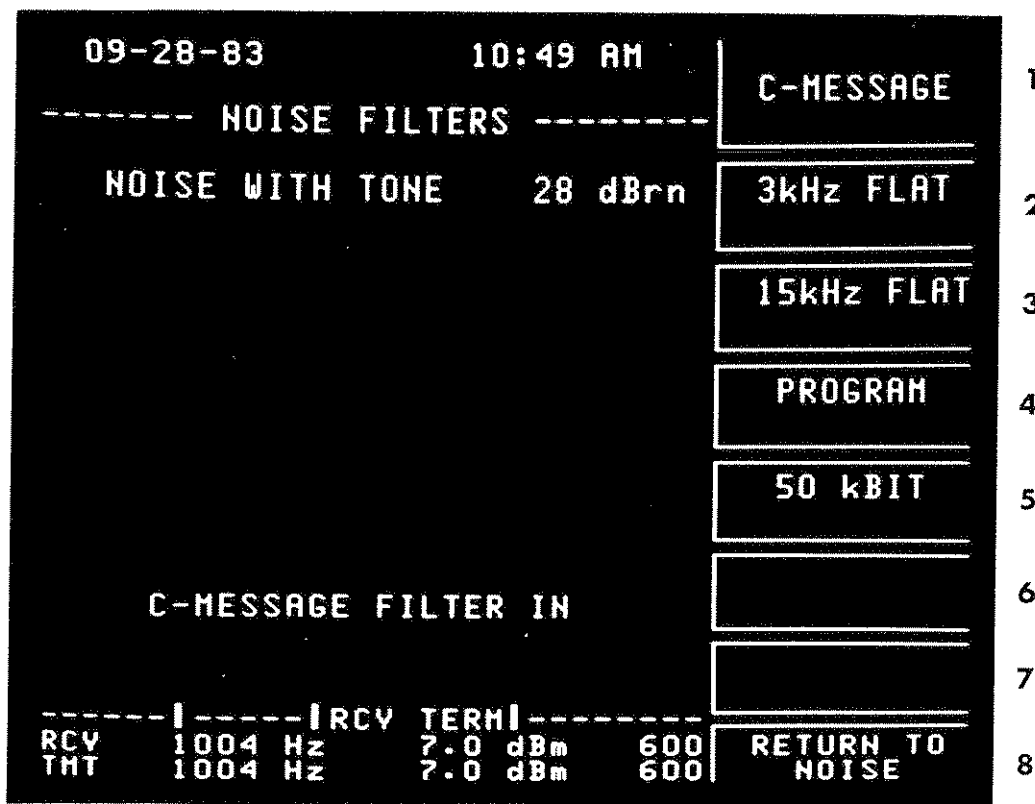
09-28-83 10:49 AM

------- NOISE FILTERS --------

NOISE WITH TONE 28 dBrn

C-MESSAGE FILTER IN

------|-----|RCV TERM|--------

RCV 1004 Hz 7.0 dBm 600
TMT 1004 Hz 7.0 dBm 600

C-MESSAGE 1

3kHz FLAT 2

15kHz FLAT 3

PROGRAM 4

50 kBIT 5

6

7

RETURN TO NOISE 8